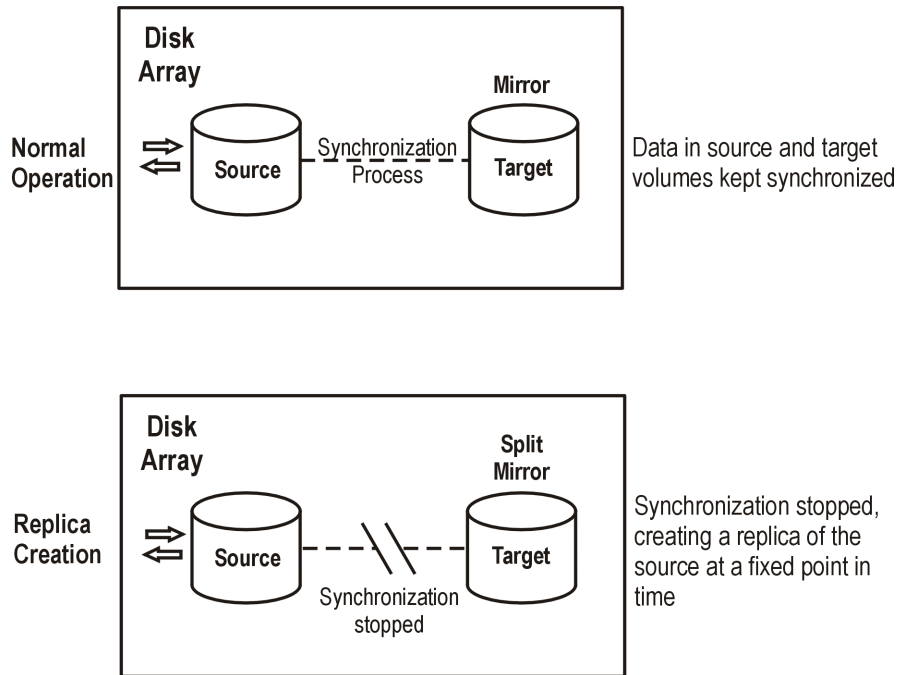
Normal Operation

Disk Array

Mirror

Source

Synchronization Process

Target

Data in source and target volumes kept synchronized

Replica Creation

Disk Array

Split Mirror

Source

Target

Synchronization stopped

Synchronization stopped, creating a replica of the source at a fixed point in time